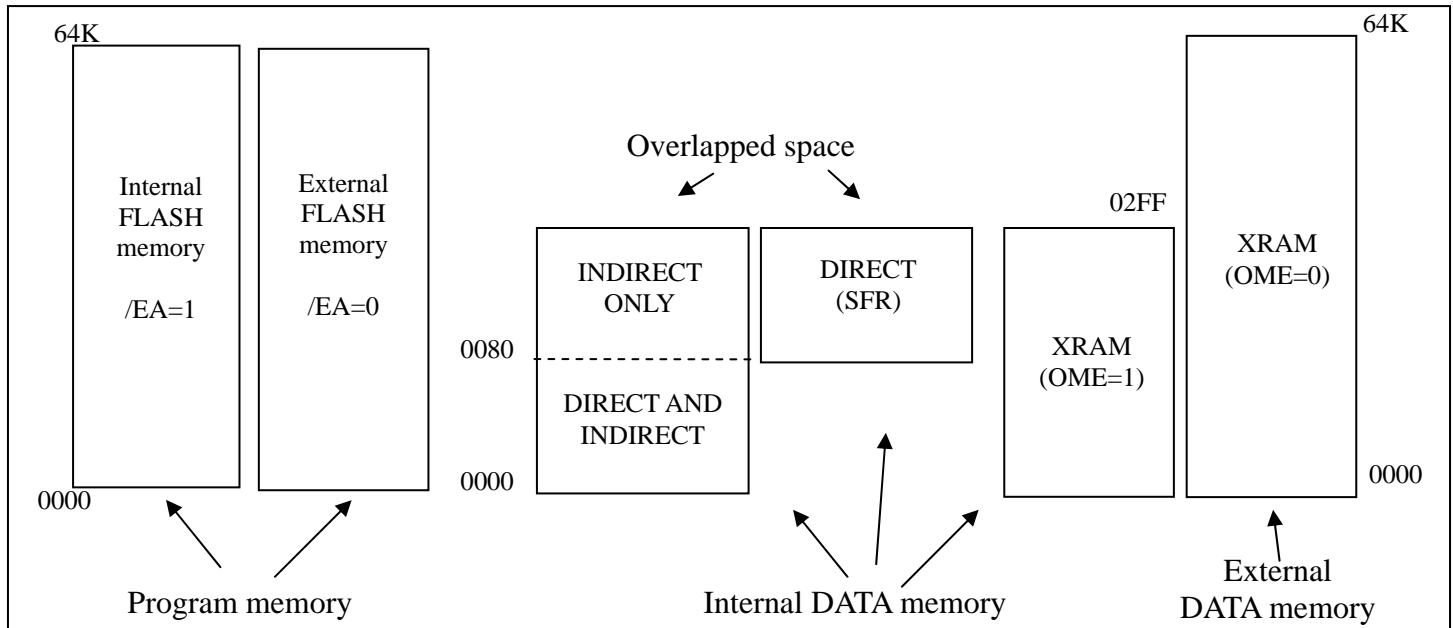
64K

Internal FLASH memory

/EA=1

0000

External FLASH memory

/EA=0

Program memory

Overlapped space

0080

0000

INDIRECT ONLY

DIRECT AND INDIRECT

DIRECT (SFR)

Internal DATA memory

02FF

XRAM (OME=1)

64K

XRAM (OME=0)

0000

External DATA memory